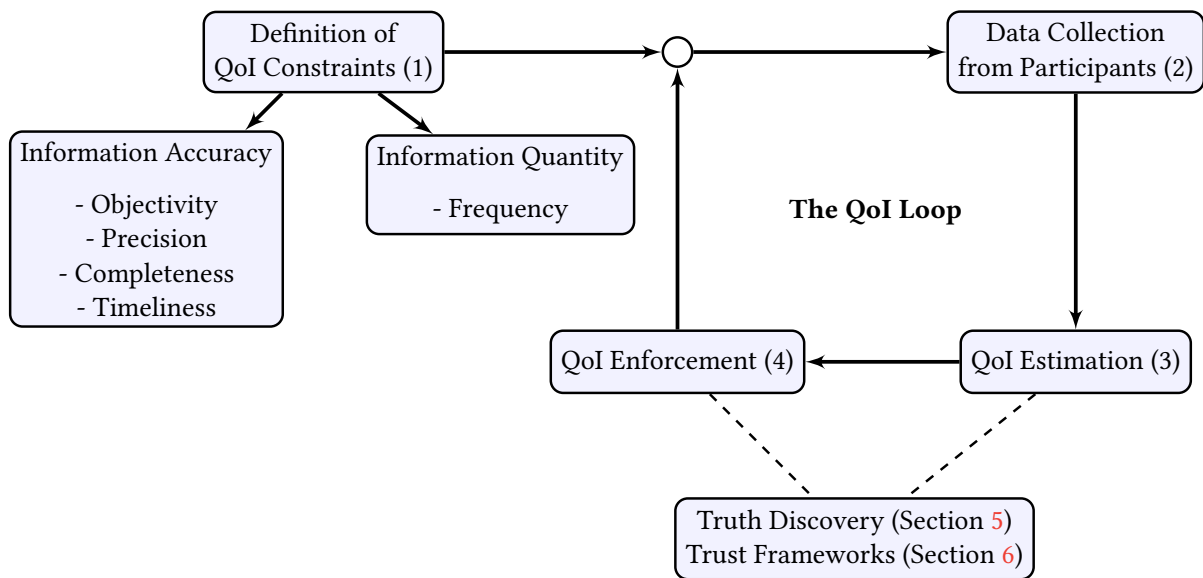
Definition of QoI Constraints (1)

Data Collection from Participants (2)

Information Accuracy

- Objectivity
- Precision
- Completeness
- Timeliness

Information Quantity

- Frequency

The QoI Loop

QoI Enforcement (4)

QoI Estimation (3)

Truth Discovery (Section 5)
Trust Frameworks (Section 6)